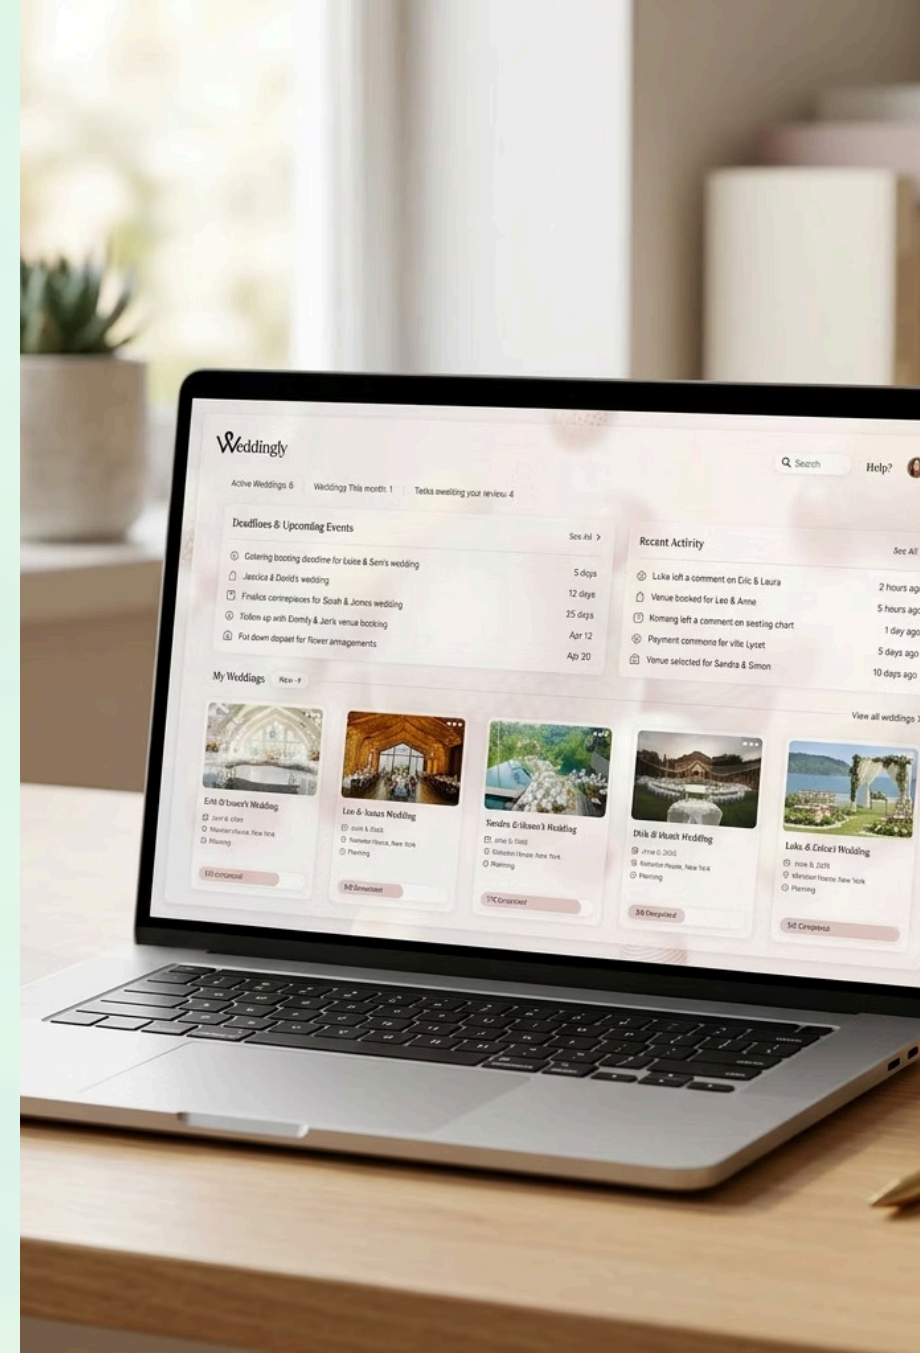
Weddingly

Search

Help?

Active Weddings 8

Weddings This month: 1

Tasks awaiting your review: 4

Deadlines & Upcoming Events

See all >

Catering booking deadline for Luke & Sam's wedding

5 days

Jessica & David's wedding

12 days

Finalize centrepieces for Sarah & Jones wedding

25 days

Follow up with Emily & Jer's venue booking

Apr 12

Put down deposit for flower arrangements

Apr 20

Recent Activity

See All

Luka left a comment on Eric & Laura

2 hours ago

Venue booked for Leo & Anne

5 hours ago

Komang left a comment on seating chart

1 day ago

Payment commons for vile Lyset

5 days ago

Venue selected for Sandra & Simon

10 days ago

My Weddings

New +

View all weddings

Erik & Olsen's Wedding

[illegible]

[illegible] New York

Planning

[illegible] Completed

Leo & Jonas Wedding

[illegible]

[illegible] New York

Planning

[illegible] Completed

Sandra & Olsen's Wedding

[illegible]

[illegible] New York

Planning

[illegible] Completed

Dirk & Vivant Wedding

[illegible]

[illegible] New York

Planning

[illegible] Completed

Luke & Celice Wedding

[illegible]

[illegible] New York

Planning

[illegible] Completed